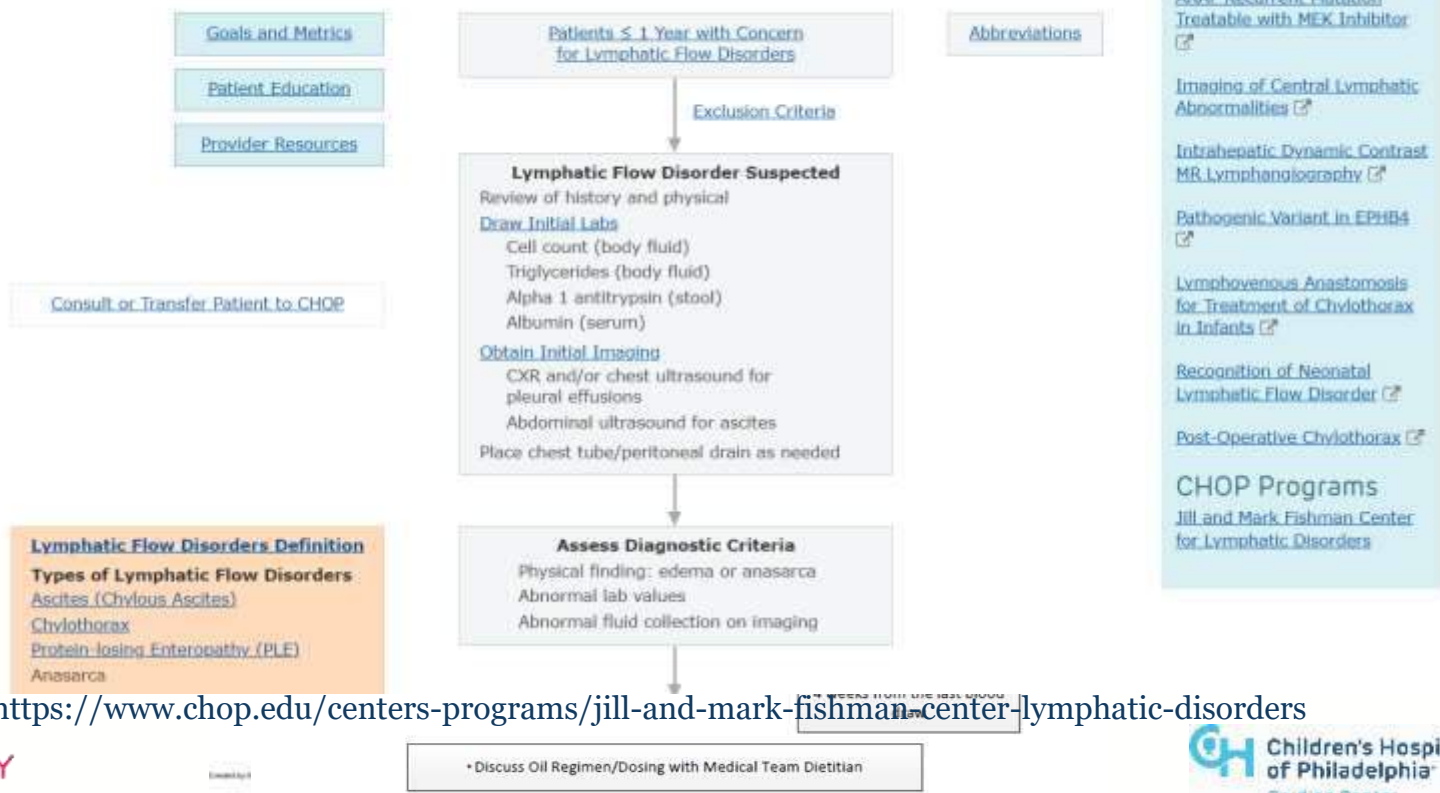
Goals and Metrics

Patient Education

Provider Resources

Patients ≤ 1 Year with Concern for Lymphatic Flow Disorders

Abbreviations

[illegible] Treatable with MEK Inhibitor

Imaging of Central Lymphatic Abnormalities

Intrahepatic Dynamic Contrast MR Lymphangiography

Pathogenic Variant in EPHB4

Lymphovenous Anastomosis for Treatment of Chylothorax in Infants

Recognition of Neonatal Lymphatic Flow Disorder

Post-Operative Chylothorax

CHOP Programs

Jill and Mark Fishman Center for Lymphatic Disorders

Exclusion Criteria

Lymphatic Flow Disorder Suspected
Review of history and physical
Draw Initial Labs
Cell count (body fluid)
Triglycerides (body fluid)
Alpha 1 antitrypsin (stool)
Albumin (serum)
Obtain Initial Imaging
CXR and/or chest ultrasound for pleural effusions
Abdominal ultrasound for ascites
Place chest tube/peritoneal drain as needed

Consult or Transfer Patient to CHOP

Assess Diagnostic Criteria
Physical finding: edema or anasarca
Abnormal lab values
Abnormal fluid collection on imaging

Lymphatic Flow Disorders Definition
Types of Lymphatic Flow Disorders
Ascites (Chylous Ascites)
Chylothorax
Protein-losing Enteropathy (PLE)
Anasarca

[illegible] weeks from the last blood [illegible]

https://www.chop.edu/centers-programs/jill-and-mark-fishman-center-lymphatic-disorders

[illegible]

• Discuss Oil Regimen/Dosing with Medical Team Dietitian

Children's Hospi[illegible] of Philadelphia